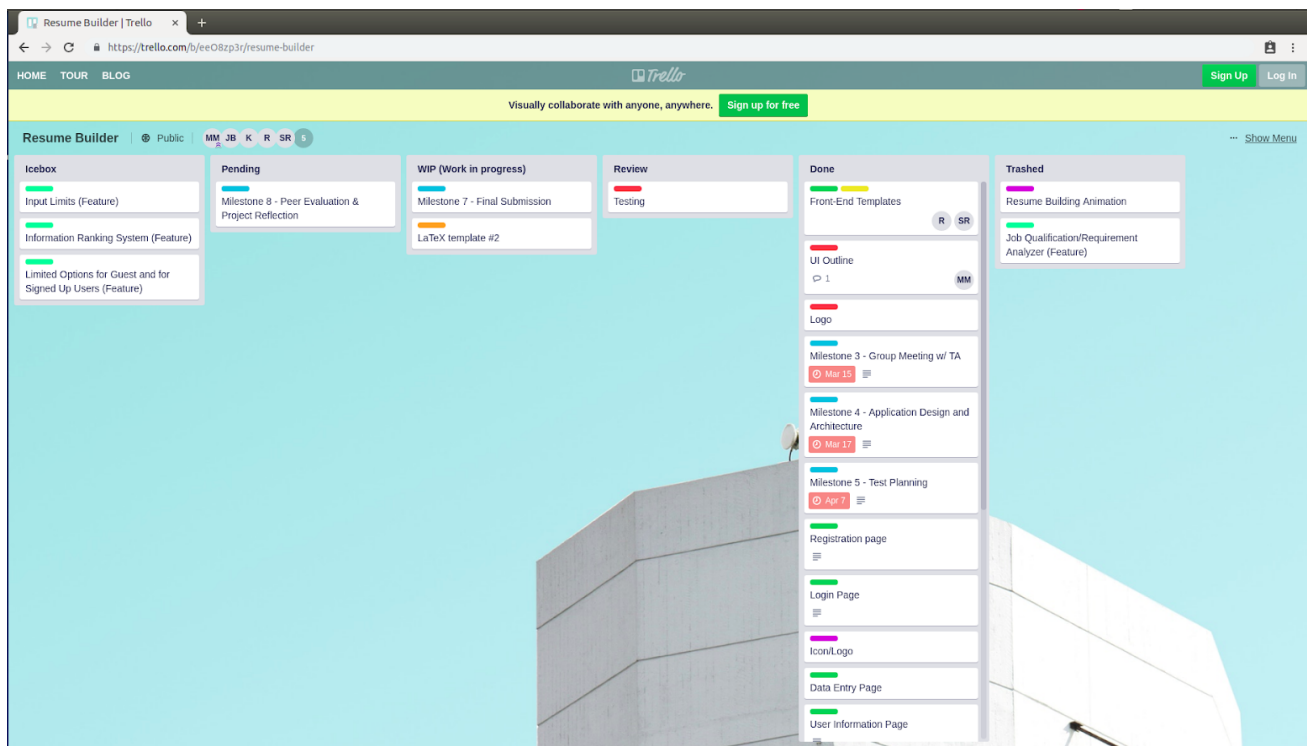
Resume Builder | Trello ×  +

https://trello.com/b/eeO8zp3r/resume-builder

HOME TOUR BLOG

Trello

Sign Up Log In

Visually collaborate with anyone, anywhere. Sign up for free

Resume Builder | Public | MM JB K R SR 5

··· Show Menu

Icebox

Input Limits (Feature)

Information Ranking System (Feature)

Limited Options for Guest and for Signed Up Users (Feature)

Pending

Milestone 8 - Peer Evaluation & Project Reflection

WIP (Work in progress)

Milestone 7 - Final Submission

LaTeX template #2

Review

Testing

Done

Front-End Templates

R SR

UI Outline

1

MM

Logo

Milestone 3 - Group Meeting w/ TA

Mar 15

Milestone 4 - Application Design and Architecture

Mar 17

Milestone 5 - Test Planning

Apr 7

Registration page

Login Page

Icon/Logo

Data Entry Page

User Information Page

Trashed

Resume Building Animation

Job Qualification/Requirement Analyzer (Feature)